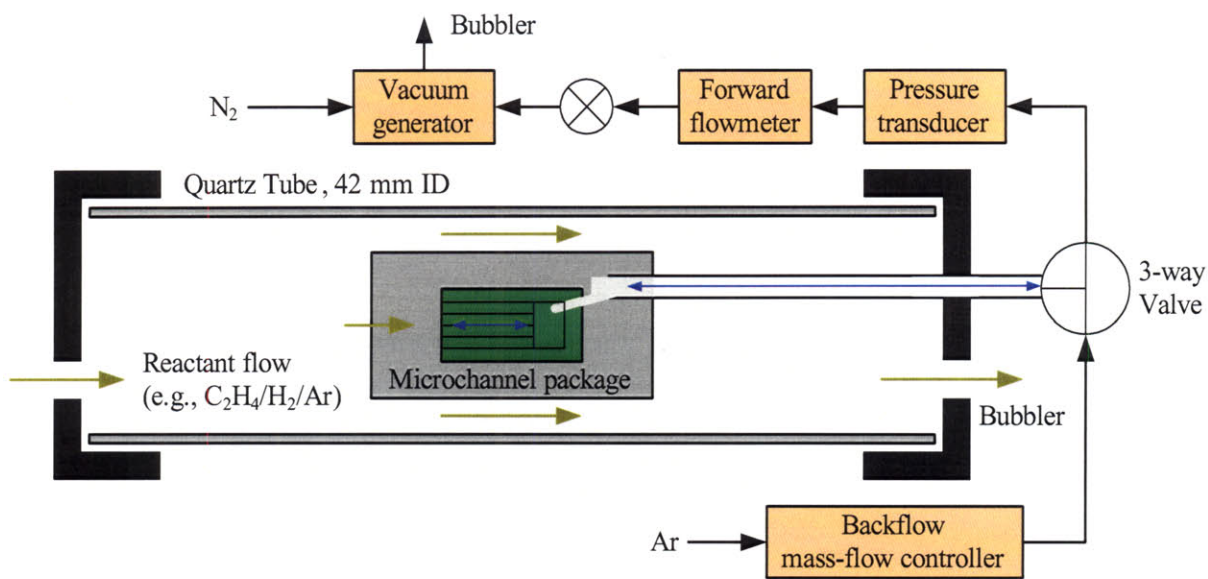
Bubbler

$N_2$

Vacuum generator

Forward flowmeter

Pressure transducer

Quartz Tube , 42 mm ID

3-way Valve

Reactant flow (e.g., $C_2H_4/H_2/Ar$)

Microchannel package

Bubbler

Ar

Backflow mass-flow controller